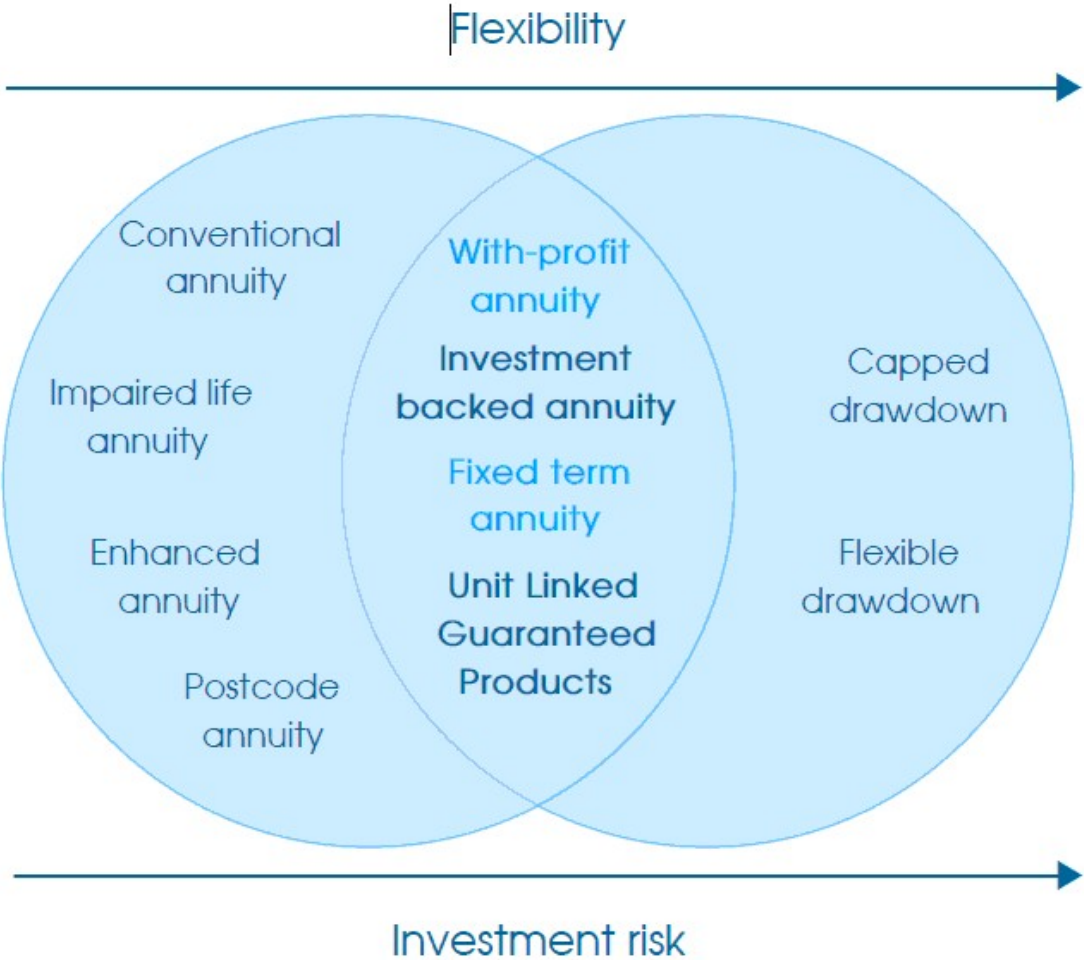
Flexibility

Conventional annuity

Impaired life annuity

Enhanced annuity

Postcode annuity

With-profit annuity

Investment backed annuity

Fixed term annuity

Unit Linked Guaranteed Products

Capped drawdown

Flexible drawdown

Investment risk